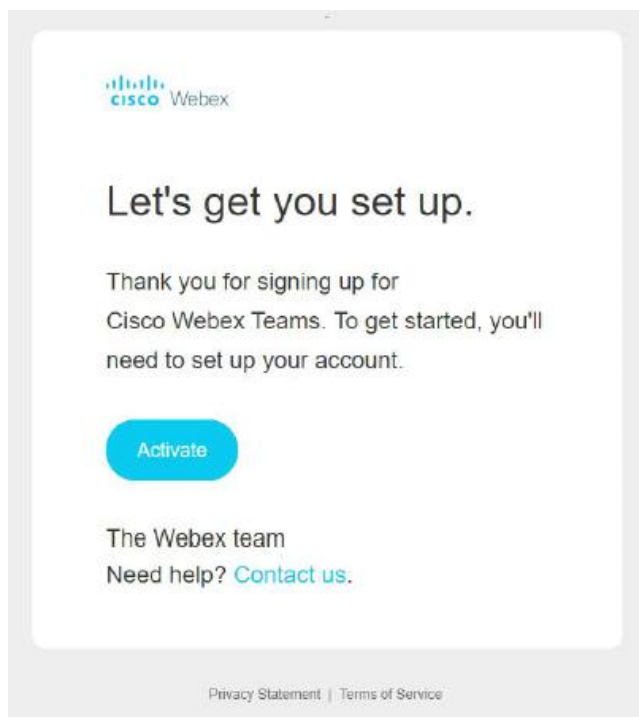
cisco Webex

Let's get you set up.

Thank you for signing up for Cisco Webex Teams. To get started, you'll need to set up your account.

Activate

The Webex team
Need help? Contact us.

Privacy Statement | Terms of Service